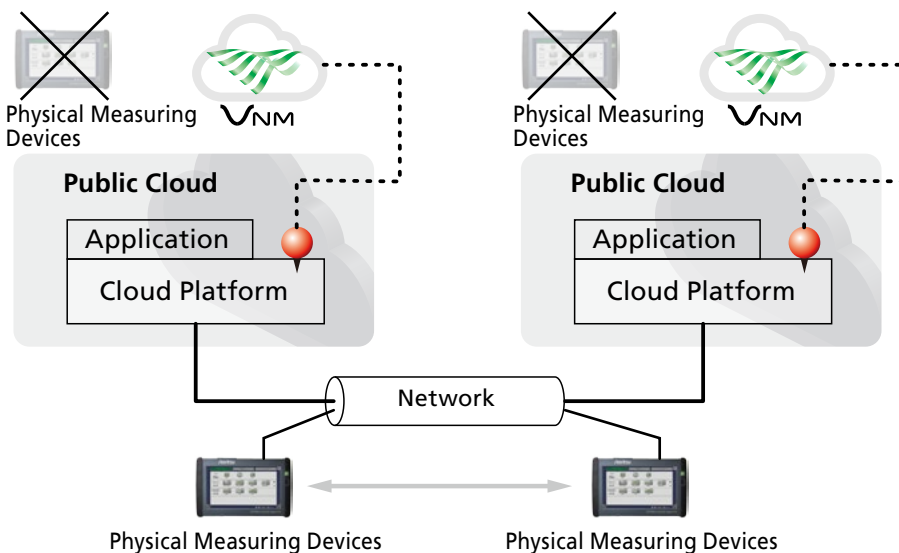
Physical Measuring Devices

VNM

Physical Measuring Devices

VNM

Public Cloud

Application

Cloud Platform

Public Cloud

Application

Cloud Platform

Network

Physical Measuring Devices

Physical Measuring Devices